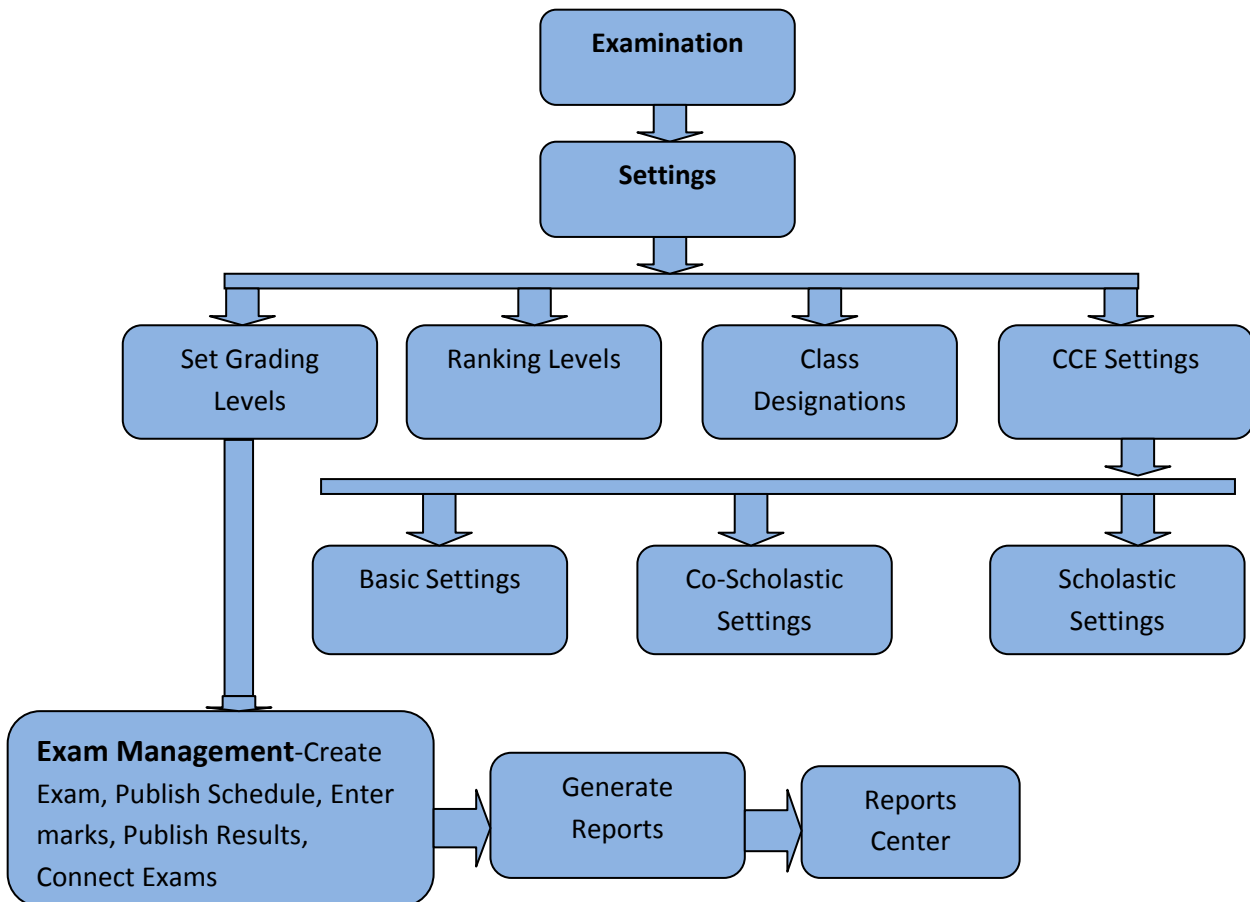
**Examination**

**Settings**

Set Grading Levels

Ranking Levels

Class Designations

CCE Settings

Basic Settings

Co-Scholastic Settings

Scholastic Settings

**Exam Management**-Create Exam, Publish Schedule, Enter marks, Publish Results, Connect Exams

Generate Reports

Reports Center